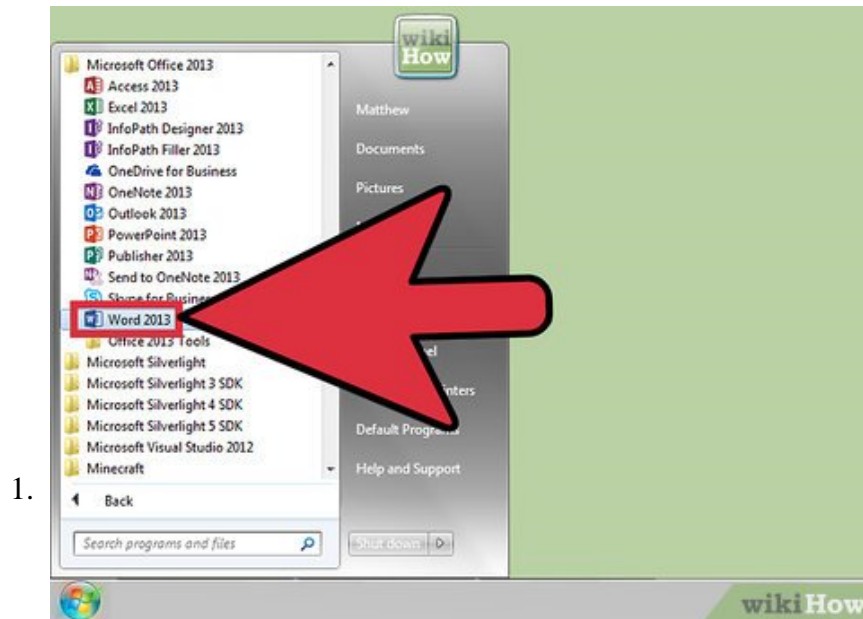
1.

wiki How

Microsoft Office 2013
Access 2013
Excel 2013
InfoPath Designer 2013
InfoPath Filler 2013
OneDrive for Business
OneNote 2013
Outlook 2013
PowerPoint 2013
Publisher 2013
Send to OneNote 2013
Skype for Busine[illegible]
Word 2013
Office 2013 Tools
Microsoft Silverlight
Microsoft Silverlight 3 SDK
Microsoft Silverlight 4 SDK
Microsoft Silverlight 5 SDK
Microsoft Visual Studio 2012
Minecraft
Back
Search programs and files

Matthew
Documents
Pictures
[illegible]el
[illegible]nters
Default Progra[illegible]
Help and Support
Shut down

wikiHow